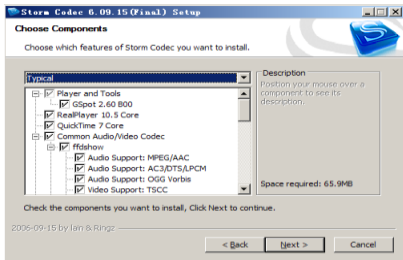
Storm Codec 6.09.15(Final) Setup

Choose Components

Choose which features of Storm Codec you want to install.

Typical

Player and Tools
GSpot 2.60 B00
RealPlayer 10.5 Core
QuickTime 7 Core
Common Audio/Video Codec
ffdshow
Audio Support: MPEG/AAC
Audio Support: AC3/DTS/LPCM
Audio Support: OGG Vorbis
Video Support: TSCC

Description
Position your mouse over a component to see its description.

Space required: 65.9MB

Check the components you want to install, Click Next to continue.

2006-09-15 by Iain & Ringz

< Back
Next >
Cancel